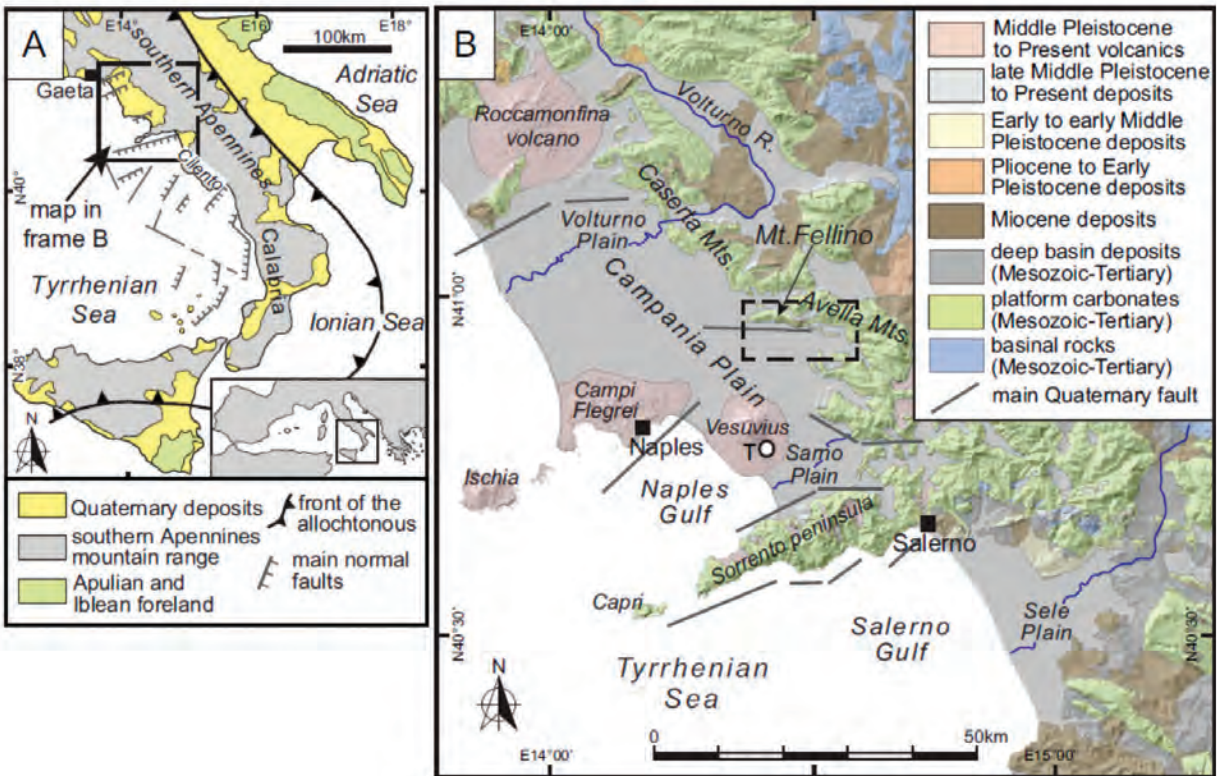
A

E14° E16° E18°

100km

Adriatic Sea

Gaeta

southern Apennines

Cilento

N40°

map in frame B

Calabria

Tyrrhenian Sea

Ionian Sea

N38°

N

Quaternary deposits

southern Apennines mountain range

Apulian and Iblean foreland

front of the allochtonous

main normal faults

B

E14°00'

Middle Pleistocene to Present volcanics

late Middle Pleistocene to Present deposits

Early to early Middle Pleistocene deposits

Pliocene to Early Pleistocene deposits

Miocene deposits

deep basin deposits (Mesozoic-Tertiary)

platform carbonates (Mesozoic-Tertiary)

basinal rocks (Mesozoic-Tertiary)

main Quaternary fault

Roccamonfina volcano

Volturno R.

Caserta Mts

Volturno Plain

Mt.Fellino

N41°00'

Campania Plain

Avella Mts.

Campi Flegrei

Naples

Vesuvius

T

Sarno Plain

Ischia

Naples Gulf

Sorrento peninsula

Salerno

Capri

N40°30'

Salerno Gulf

Sele Plain

N40°30'

N

Tyrrhenian Sea

E14°00'

0

50km

E15°00'